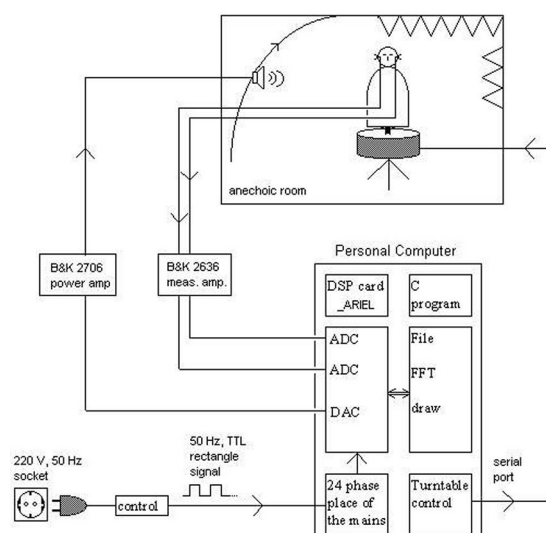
anechoic room

Personal Computer

B&K 2706
power amp

B&K 2636
meas. amp.

DSP card
_ARIEL

C
program

ADC

ADC

DAC

File

FFT

draw

50 Hz, TTL
rectangle
signal

220 V, 50 Hz
socket

control

24 phase
place of
the mains

Turntable
control

serial
port